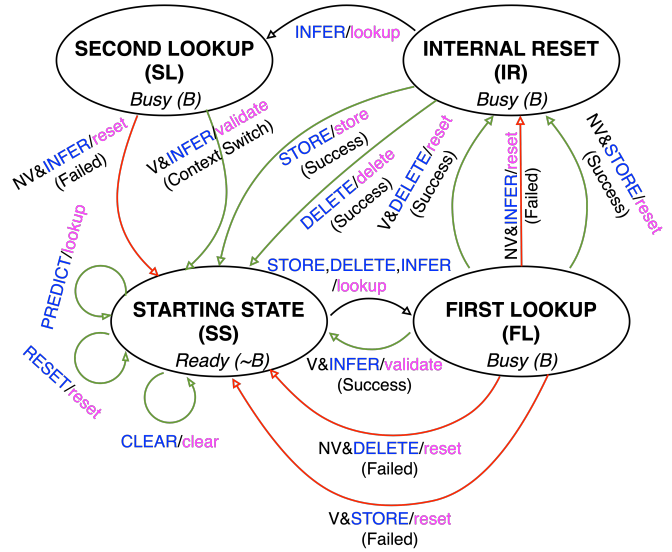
SECOND LOOKUP
(SL)
Busy (B)

INFER/lookup

INTERNAL RESET
(IR)
Busy (B)

NV&INFER/reset
(Failed)

V&INFER/validate
(Context Switch)

STORE/store
(Success)

DELETE/delete
(Success)

V&DELETE/reset
(Success)

NV&INFER/reset
(Failed)

NV&STORE/reset
(Success)

PREDICT/lookup

STORE,DELETE,INFER
/lookup

STARTING STATE
(SS)
Ready (~B)

FIRST LOOKUP
(FL)
Busy (B)

RESET/reset

V&INFER/validate
(Success)

CLEAR/clear

NV&DELETE/reset
(Failed)

V&STORE/reset
(Failed)